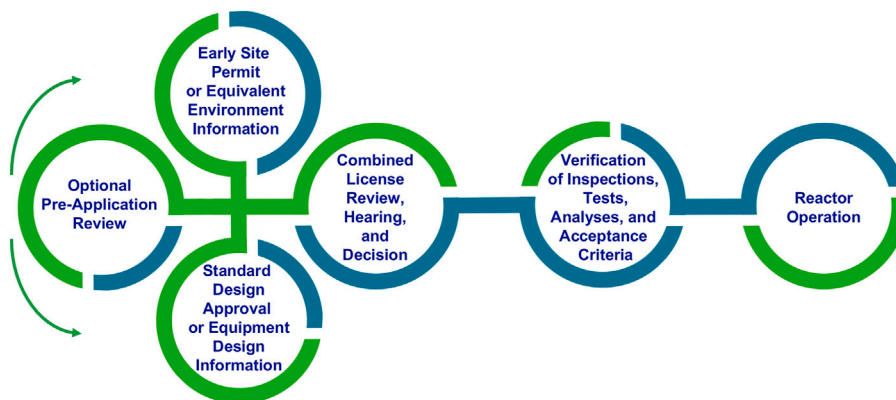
Early Site Permit or Equivalent Environment Information

Optional Pre-Application Review

Standard Design Approval or Equipment Design Information

Combined License Review, Hearing, and Decision

Verification of Inspections, Tests, Analyses, and Acceptance Criteria

Reactor Operation